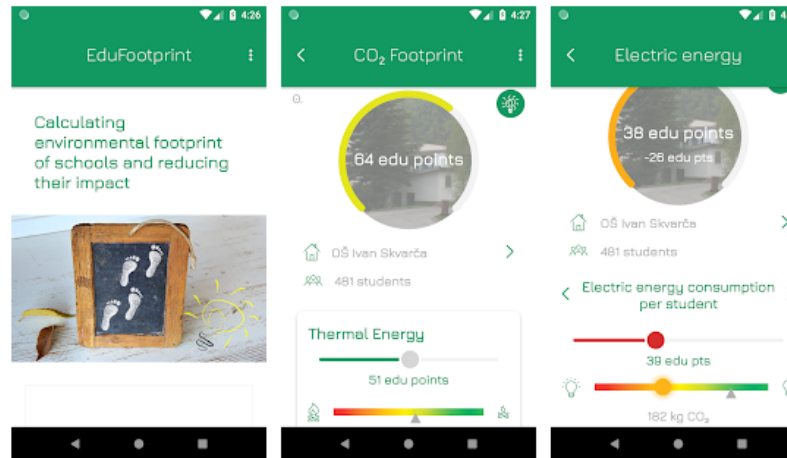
4:26

EduFootprint

Calculating environmental footprint of schools and reducing their impact

4:27

CO$_2$ Footprint

64 edu points

OŠ Ivan Skvarča

481 students

Thermal Energy

51 edu points

Electric energy

38 edu points

-26 edu pts

OŠ Ivan Skvarča

481 students

Electric energy consumption per student

38 edu pts

182 kg CO$_2$